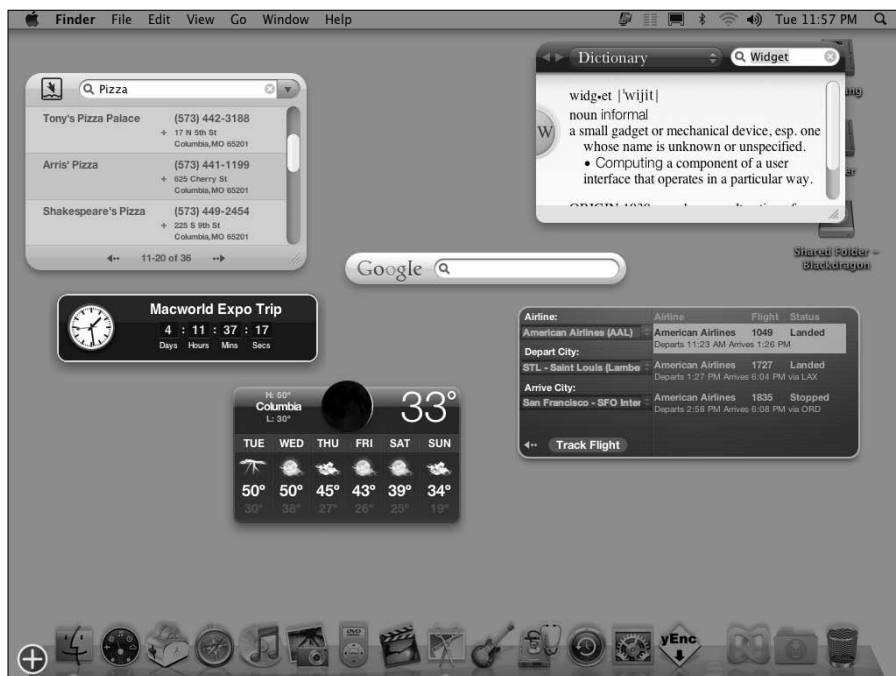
Finder File Edit View Go Window Help Tue 11:57 PM

Pizza

| | |
|---|---|
| Tony's Pizza Palace | (573) 442-3188 17 N 5th St Columbia, MO 65201 |
| Arris' Pizza | (573) 441-1199 625 Cherry St Columbia, MO 65201 |
| Shakespeare's Pizza | (573) 449-2454 225 S 9th St Columbia, MO 65201 |

11-20 of 36

Dictionary Widget

widg•et |ˈwijit|
noun informal
a small gadget or mechanical device, esp. one whose name is unknown or unspecified.
• Computing a component of a user interface that operates in a particular way.

ORIGIN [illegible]

Shared Folder – Blackdragon

Google

Macworld Expo Trip
4 : 11 : 37 : 17
Days Hours Mins Secs

| Airline: | Airline | Flight | Status |
|---|---|---|---|
| American Airlines (AAL) | American Airlines Departs 11:23 AM Arrives 1:26 PM | 1049 | Landed |
| Depart City: STL - Saint Louis (Lambe | American Airlines Departs 1:27 PM Arrives 6:04 PM via LAX | 1727 | Landed |
| Arrive City: San Francisco - SFO Inter | American Airlines Departs 2:58 PM Arrives 6:08 PM via ORD | 1835 | Stopped |

Track Flight

H: 50° Columbia L: 30° 33°

| TUE | WED | THU | FRI | SAT | SUN |
|---|---|---|---|---|---|
| 50° | 50° | 45° | 43° | 39° | 34° |
| 30° | 38° | 27° | 26° | 25° | 19° |

yEnc